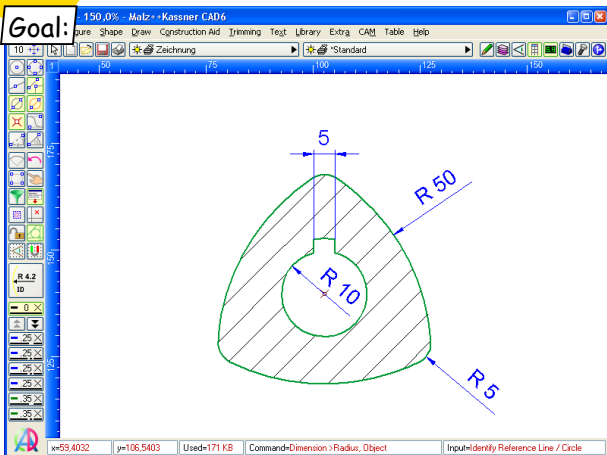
Goal:

150,0% - Malz++Kassner CAD6

gure Shape Draw Construction Aid Trimming Text Library Extra CAM Table Help

10

Zeichnung

*Standard

50 75 100 125 150

175

150

5

R 50

R 10

R 5

R 4.2 1D

0

25

25

25

25

35

35

x=59,4032 y=106,5403 Used=171 KB Command=Dimension >Radius, Object Input=Identify Reference Line / Circle